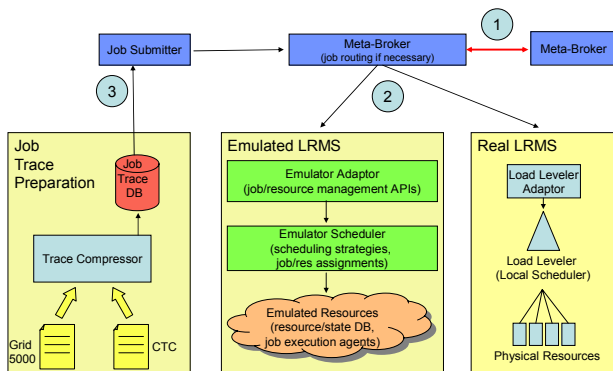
1

Job Submitter

Meta-Broker
(job routing if necessary)

Meta-Broker

3

2

Job Trace Preparation

Job Trace DB

Trace Compressor

Grid 5000

CTC

Emulated LRMS

Emulator Adaptor
(job/resource management APIs)

Emulator Scheduler
(scheduling strategies, job/res assignments)

Emulated Resources
(resource/state DB, job execution agents)

Real LRMS

Load Leveler Adaptor

Load Leveler
(Local Scheduler)

Physical Resources